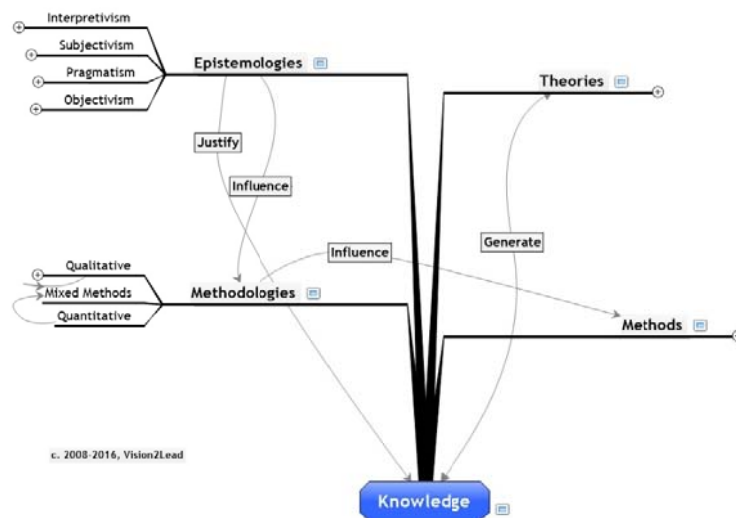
Interpretivism
Subjectivism
Pragmatism
Objectivism
Epistemologies
Theories
Justify
Influence
Generate
Influence
Qualitative
Mixed Methods
Quantitative
Methodologies
Methods
c. 2008-2016, Vision2Lead
Knowledge